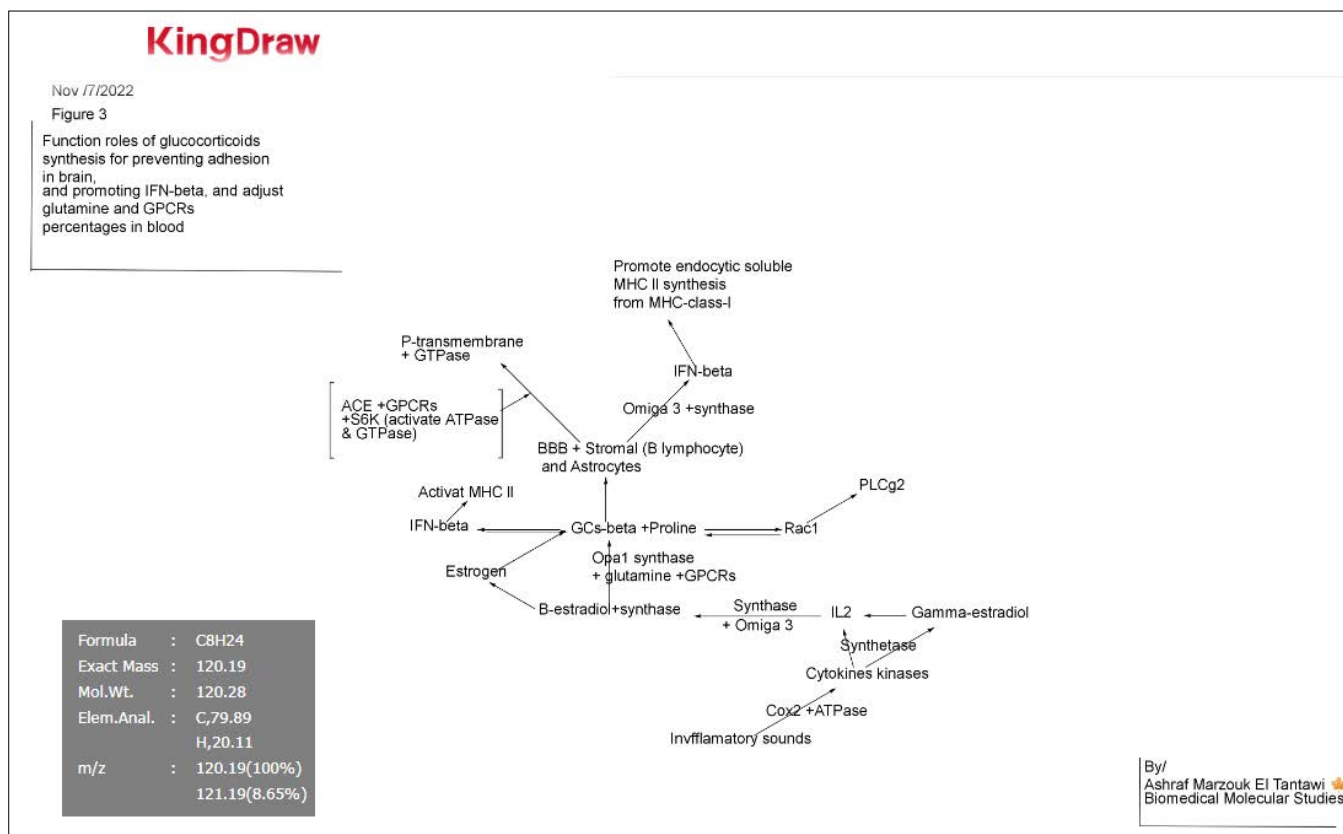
KingDraw

Nov /7/2022

Figure 3

Function roles of glucocorticoids synthesis for preventing adhesion in brain, and promoting IFN-beta, and adjust glutamine and GPCRs percentages in blood

Promote endocytic soluble MHC II synthesis from MHC-class-I

P-transmembrane + GTPase

IFN-beta

ACE +GPCRs +S6K (activate ATPase & GTPase)

Omiga 3 +synthase

BBB + Stromal (B lymphocyte) and Astrocytes

Activat MHC II

PLCg2

IFN-beta

GCs-beta +Proline

Rac1

Opa1 synthase + glutamine +GPCRs

Estrogen

B-estradiol +synthase

Synthase + Omiga 3

IL2

Gamma-estradiol

Synthetase

Cytokines kinases

Cox2 +ATPase

Invfflamatory sounds

| Formula | : | C8H24 |
|---|---|---|
| Exact Mass | : | 120.19 |
| Mol.Wt. | : | 120.28 |
| Elem.Anal. | : | C,79.89 |
| | | H,20.11 |
| m/z | : | 120.19(100%) |
| | | 121.19(8.65%) |

By/
Ashraf Marzouk El Tantawi
Biomedical Molecular Studies